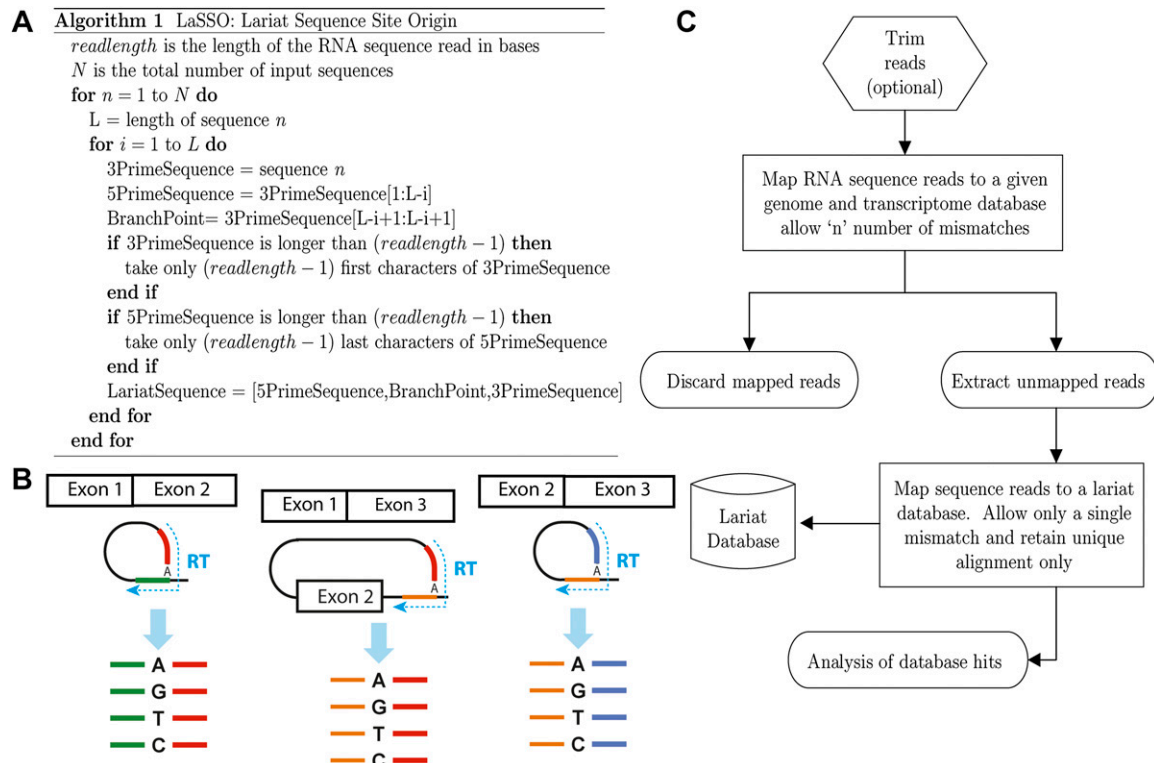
A

**Algorithm 1** LaSSO: Lariat Sequence Site Origin
*readlength* is the length of the RNA sequence read in bases
$N$ is the total number of input sequences
**for** $n = 1$ to $N$ **do**
L = length of sequence $n$
**for** $i = 1$ to $L$ **do**
3PrimeSequence = sequence $n$
5PrimeSequence = 3PrimeSequence[1:L-i]
BranchPoint= 3PrimeSequence[L-i+1:L-i+1]
**if** 3PrimeSequence is longer than $(readlength - 1)$ **then**
take only $(readlength - 1)$ first characters of 3PrimeSequence
**end if**
**if** 5PrimeSequence is longer than $(readlength - 1)$ **then**
take only $(readlength - 1)$ last characters of 5PrimeSequence
**end if**
LariatSequence = [5PrimeSequence,BranchPoint,3PrimeSequence]
**end for**
**end for**

B

Exon 1 Exon 2
A
RT
A
G
T
C

Exon 1 Exon 3
A
RT
Exon 2
A
G
T
C

Exon 2 Exon 3
A
RT
A
G
T
C

C

Trim reads (optional)

Map RNA sequence reads to a given genome and transcriptome database allow 'n' number of mismatches

Discard mapped reads

Extract unmapped reads

Lariat Database

Map sequence reads to a lariat database. Allow only a single mismatch and retain unique alignment only

Analysis of database hits